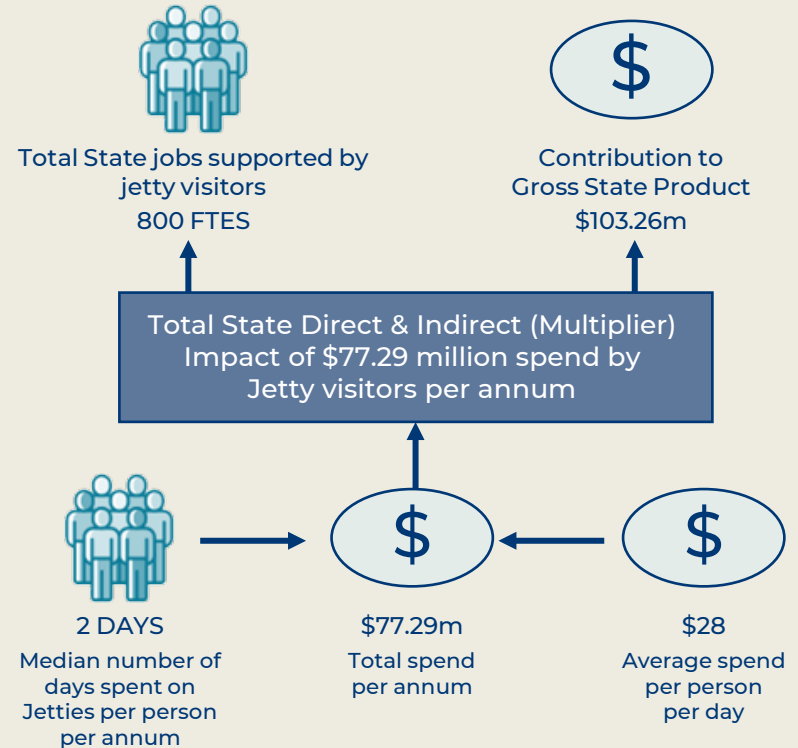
Total State jobs supported by jetty visitors
800 FTES

$
Contribution to Gross State Product
$103.26m

Total State Direct & Indirect (Multiplier) Impact of $77.29 million spend by Jetty visitors per annum

2 DAYS
Median number of days spent on Jetties per person per annum

$
$77.29m
Total spend per annum

$
$28
Average spend per person per day